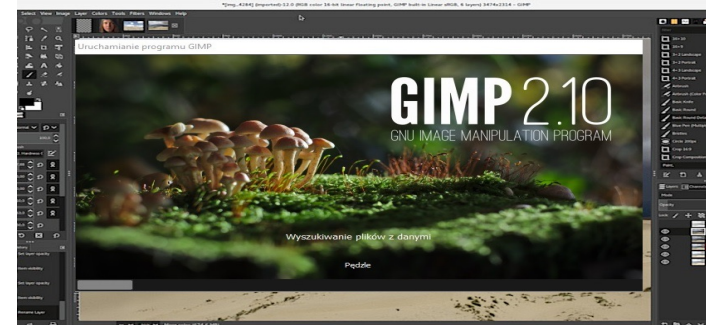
*[img_4284] (imported)-12.0 (RGB color 16-bit linear floating point, GIMP built-in Linear sRGB, 6 layers) 3474x2314 – GIMP

Select View Image Layer Colors Tools Filters Windows Help

Uruchamianie programu GIMP

GIMP 2.10

GNU IMAGE MANIPULATION PROGRAM

Wyszukiwanie plików z danymi

Pędzle

Set layer opacity

Item visibility

Item visibility

Item visibility

Rename Layer

Basic Knife

Basic Round

Brushes

Circle

Crop 16x9

Crop Composition

Paths

Opacity

Lock